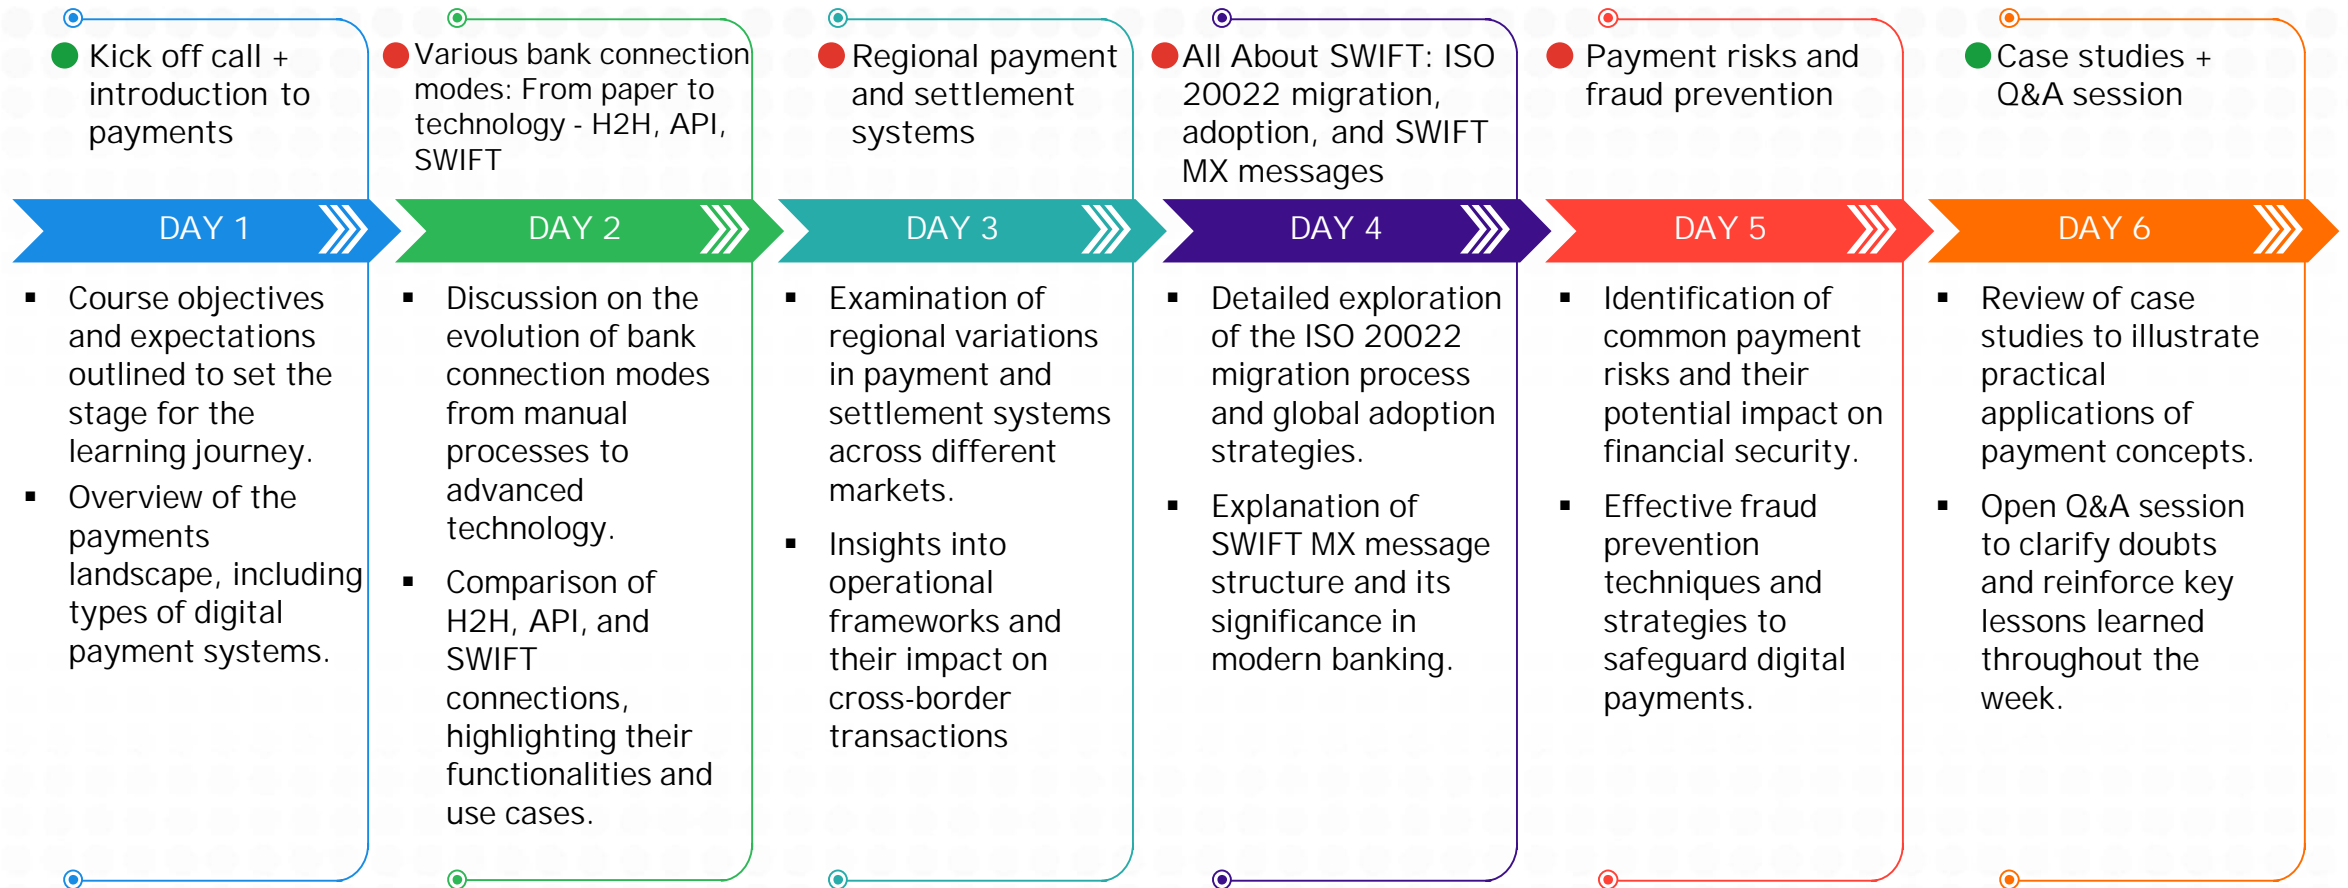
Kick off call + introduction to payments

DAY 1

- Course objectives and expectations outlined to set the stage for the learning journey.
- Overview of the payments landscape, including types of digital payment systems.

Various bank connection modes: From paper to technology - H2H, API, SWIFT

DAY 2

- Discussion on the evolution of bank connection modes from manual processes to advanced technology.
- Comparison of H2H, API, and SWIFT connections, highlighting their functionalities and use cases.

Regional payment and settlement systems

DAY 3

- Examination of regional variations in payment and settlement systems across different markets.
- Insights into operational frameworks and their impact on cross-border transactions

All About SWIFT: ISO 20022 migration, adoption, and SWIFT MX messages

DAY 4

- Detailed exploration of the ISO 20022 migration process and global adoption strategies.
- Explanation of SWIFT MX message structure and its significance in modern banking.

Payment risks and fraud prevention

DAY 5

- Identification of common payment risks and their potential impact on financial security.
- Effective fraud prevention techniques and strategies to safeguard digital payments.

Case studies + Q&A session

DAY 6

- Review of case studies to illustrate practical applications of payment concepts.
- Open Q&A session to clarify doubts and reinforce key lessons learned throughout the week.